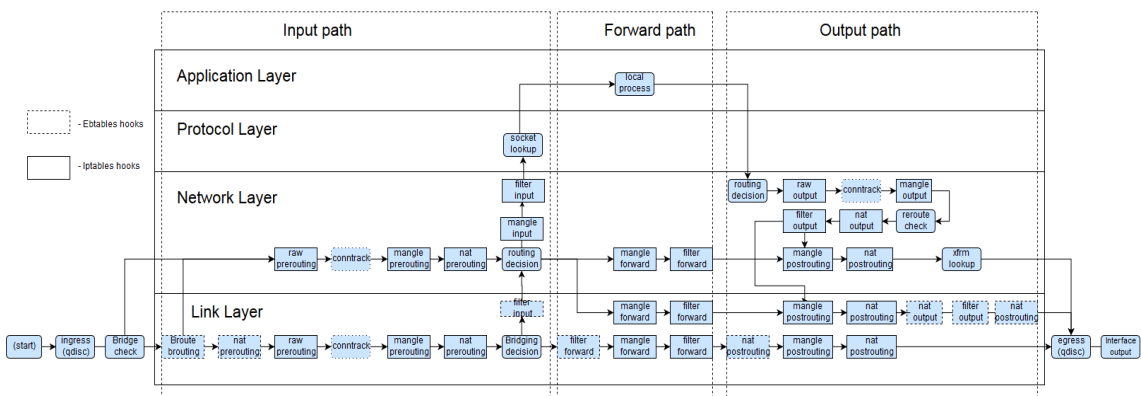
Input path

Forward path

Output path

Application Layer

Protocol Layer

Network Layer

Link Layer

- Ebtables hooks

- Iptables hooks

local process

socket lookup

filter input

mangle input

routing decision

raw prerouting

conntrack

mangle prerouting

nat prerouting

mangle forward

filter forward

routing decision

raw output

conntrack

mangle output

filter output

nat output

reroute check

mangle postrouting

nat postrouting

xfrm lookup

filter input

mangle forward

filter forward

mangle postrouting

nat postrouting

nat output

filter output

nat postrouting

(start)

ingress (qdisc)

Bridge check

Broute brouting

nat prerouting

raw prerouting

conntrack

mangle prerouting

nat prerouting

Bridging decision

filter forward

mangle forward

filter forward

nat postrouting

mangle postrouting

nat postrouting

egress (qdisc)

Interface output